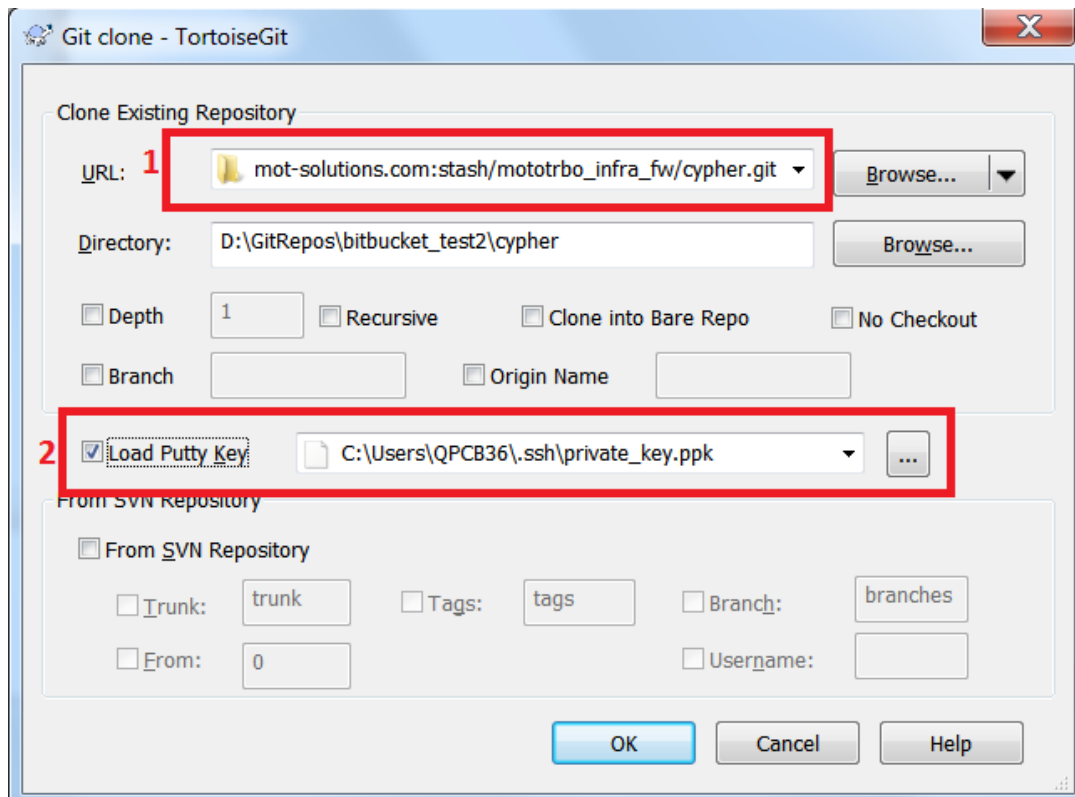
Git clone - TortoiseGit

Clone Existing Repository

URL: 1 mot-solutions.com:stash/mototrbo_infra_fw/cypher.git Browse...

Directory: D:\GitRepos\bitbucket_test2\cypher Browse...

Depth 1 Recursive Clone into Bare Repo No Checkout

Branch Origin Name

2 Load Putty Key C:\Users\QPCB36\.ssh\private_key.ppk ...

From SVN Repository

From SVN Repository

Trunk: trunk Tags: tags Branch: branches

From: 0 Username:

OK Cancel Help